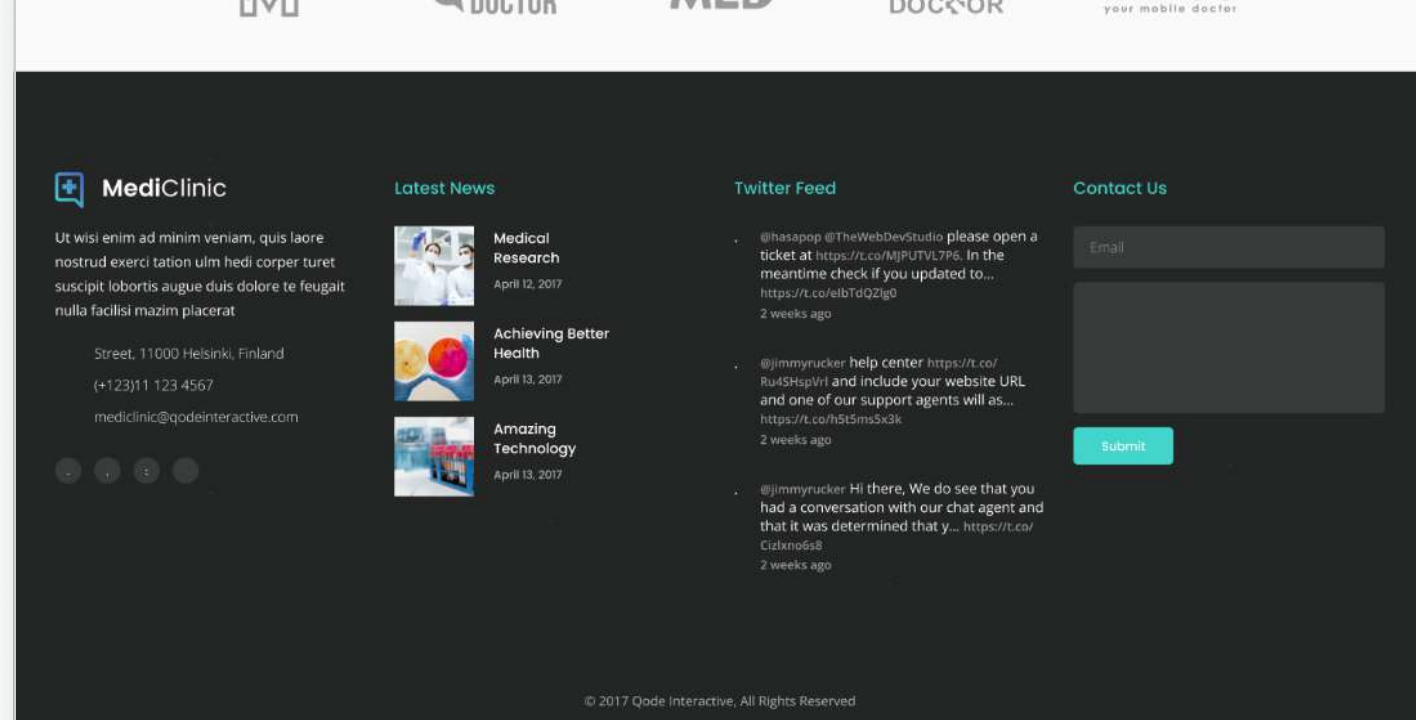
DOCTOR MED DOCTOR your mobile doctor

MediClinic

Ut wisi enim ad minim veniam, quis laore nostrud exerci tation ulm hedi corper turet suscipit lobortis augue duis dolore te feugait nulla facilisi mazim placerat

Street, 11000 Helsinki, Finland

(+123)11 123 4567

mediclinic@qodeinteractive.com

Latest News

Medical Research
April 12, 2017

Achieving Better Health
April 13, 2017

Amazing Technology
April 13, 2017

Twitter Feed

@hasapop @TheWebDevStudio please open a ticket at https://t.co/MJPUTVL7P6. In the meantime check if you updated to... https://t.co/elbTdQZlg0
2 weeks ago

@jimmyrucker help center https://t.co/Ru4SHspVrl and include your website URL and one of our support agents will as... https://t.co/h5t5ms5x3k
2 weeks ago

@jimmyrucker Hi there, We do see that you had a conversation with our chat agent and that it was determined that y... https://t.co/Cizlxno6s8
2 weeks ago

Contact Us

Email

Submit

© 2017 Qode Interactive, All Rights Reserved